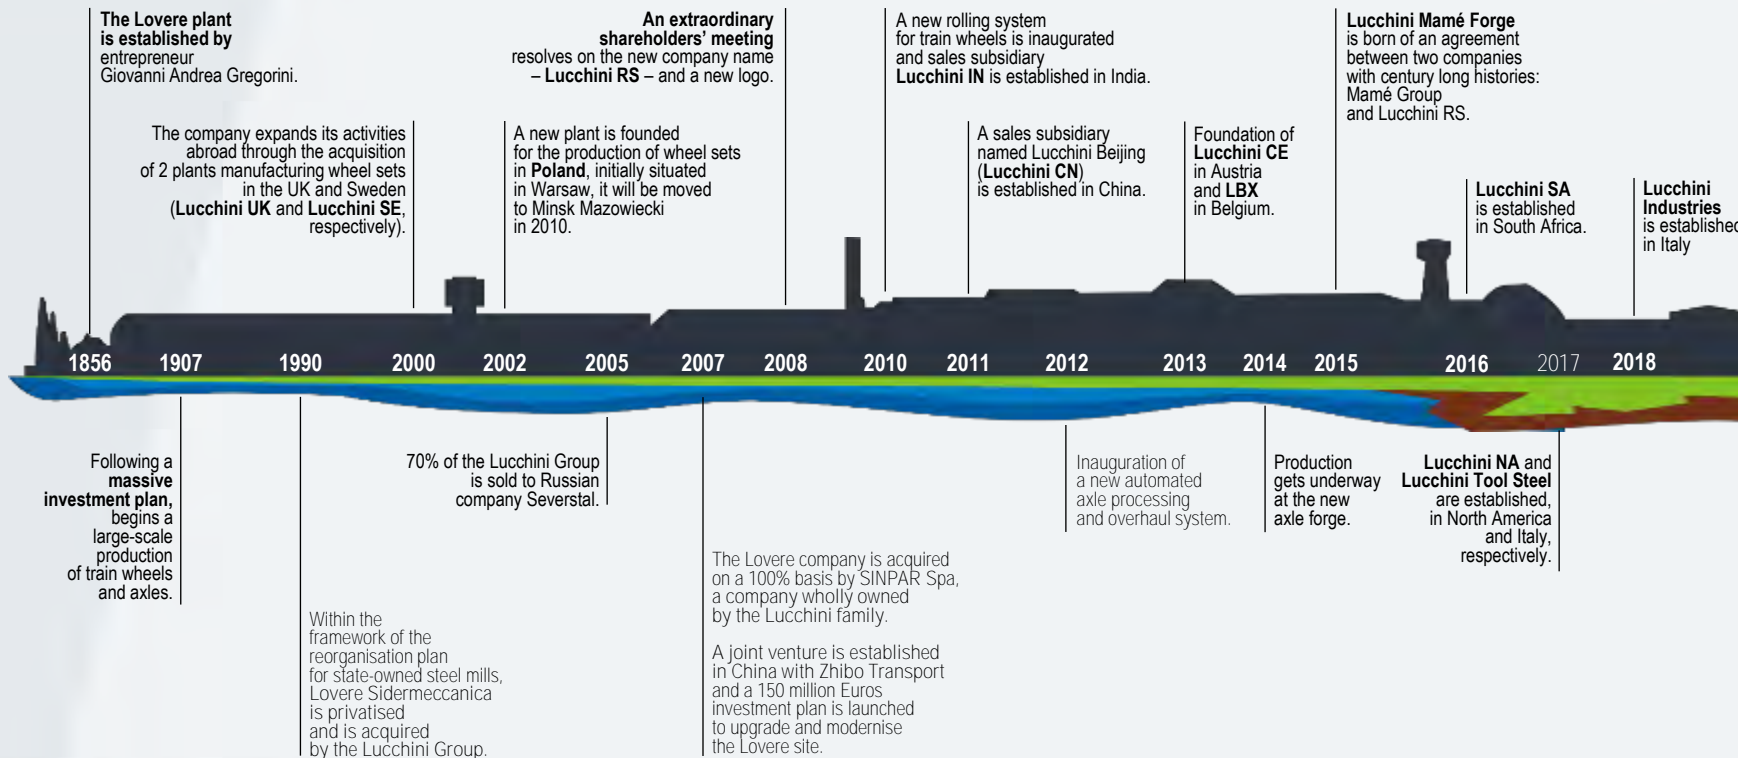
**The Lovere plant is established by** entrepreneur Giovanni Andrea Gregorini.

The company expands its activities abroad through the acquisition of 2 plants manufacturing wheel sets in the UK and Sweden (**Lucchini UK** and **Lucchini SE**, respectively).

A new plant is founded for the production of wheel sets in **Poland**, initially situated in Warsaw, it will be moved to Minsk Mazowiecki in 2010.

**An extraordinary shareholders' meeting** resolves on the new company name – **Lucchini RS** – and a new logo.

A new rolling system for train wheels is inaugurated and sales subsidiary **Lucchini IN** is established in India.

A sales subsidiary named Lucchini Beijing (**Lucchini CN**) is established in China.

Foundation of **Lucchini CE** in Austria and **LBX** in Belgium.

**Lucchini Mamé Forge** is born of an agreement between two companies with century long histories: Mamé Group and Lucchini RS.

**Lucchini SA** is established in South Africa.

**Lucchini Industries** is establishe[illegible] in Italy

1856 1907 1990 2000 2002 2005 2007 2008 2010 2011 2012 2013 2014 2015 2016 2017 2018

Following a **massive investment plan,** begins a large-scale production of train wheels and axles.

Within the framework of the reorganisation plan for state-owned steel mills, Lovere Sidermeccanica is privatised and is acquired by the Lucchini Group.

70% of the Lucchini Group is sold to Russian company Severstal.

The Lovere company is acquired on a 100% basis by SINPAR Spa, a company wholly owned by the Lucchini family.

A joint venture is established in China with Zhibo Transport and a 150 million Euros investment plan is launched to upgrade and modernise the Lovere site.

Inauguration of a new automated axle processing and overhaul system.

Production gets underway at the new axle forge.

**Lucchini NA** and **Lucchini Tool Steel** are established, in North America and Italy, respectively.